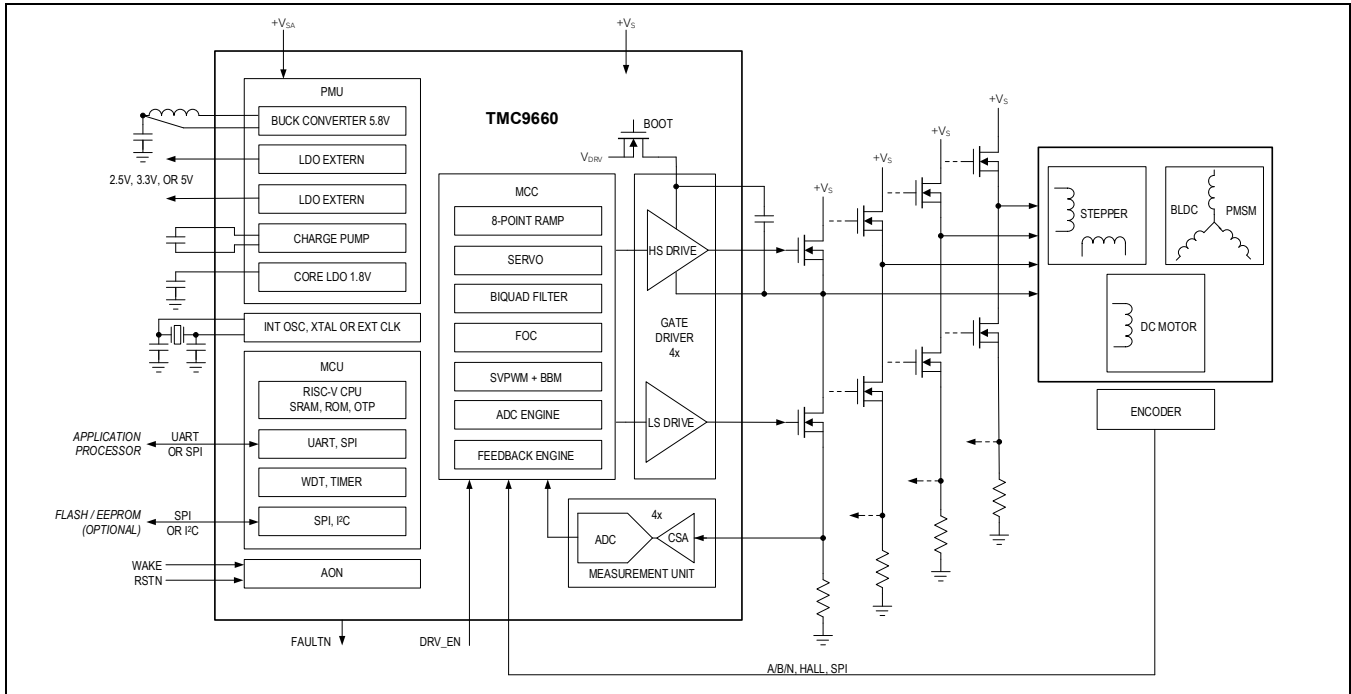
$+V_{SA}$

$+V_S$

PMU

TMC9660

BUCK CONVERTER 5.8V

LDO EXTERN

2.5V, 3.3V, OR 5V

LDO EXTERN

CHARGE PUMP

CORE LDO 1.8V

INT OSC, XTAL OR EXT CLK

MCU

RISC-V CPU SRAM, ROM, OTP

APPLICATION PROCESSOR

UART OR SPI

UART, SPI

WDT, TIMER

FLASH / EEPROM (OPTIONAL)

SPI OR I²C

SPI, I²C

WAKE

RSTN

AON

FAULTN

DRV_EN

BOOT

$V_{DRV}$

MCC

8-POINT RAMP

SERVO

BIQUAD FILTER

FOC

SVPWM + BBM

ADC ENGINE

FEEDBACK ENGINE

HS DRIVE

GATE DRIVER 4x

LS DRIVE

4x

ADC

CSA

MEASUREMENT UNIT

$+V_S$

$+V_S$

$+V_S$

$+V_S$

STEPPER

BLDC

PMSM

DC MOTOR

ENCODER

A/B/N, HALL, SPI